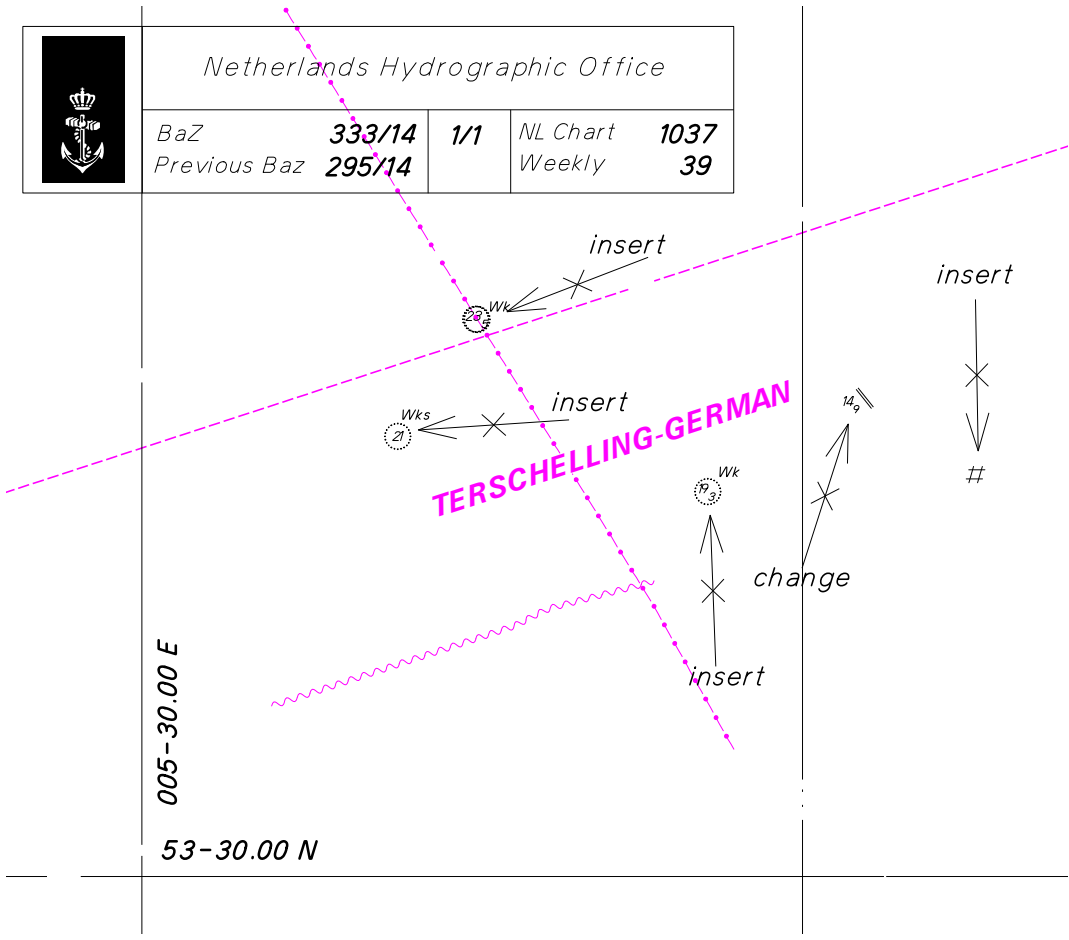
Netherlands Hydrographic Office

| BaZ | 333/14 | 1/1 | NL Chart | 1037 |
|---|---|---|---|---|
| Previous Baz | 295/14 | | Weekly | 39 |

insert

Wk

28

insert

Wks

21

TERSCHELLING-GERMAN

$14_9$

insert

#

Wk

$19_3$

change

insert

005-30.00 E

53-30.00 N